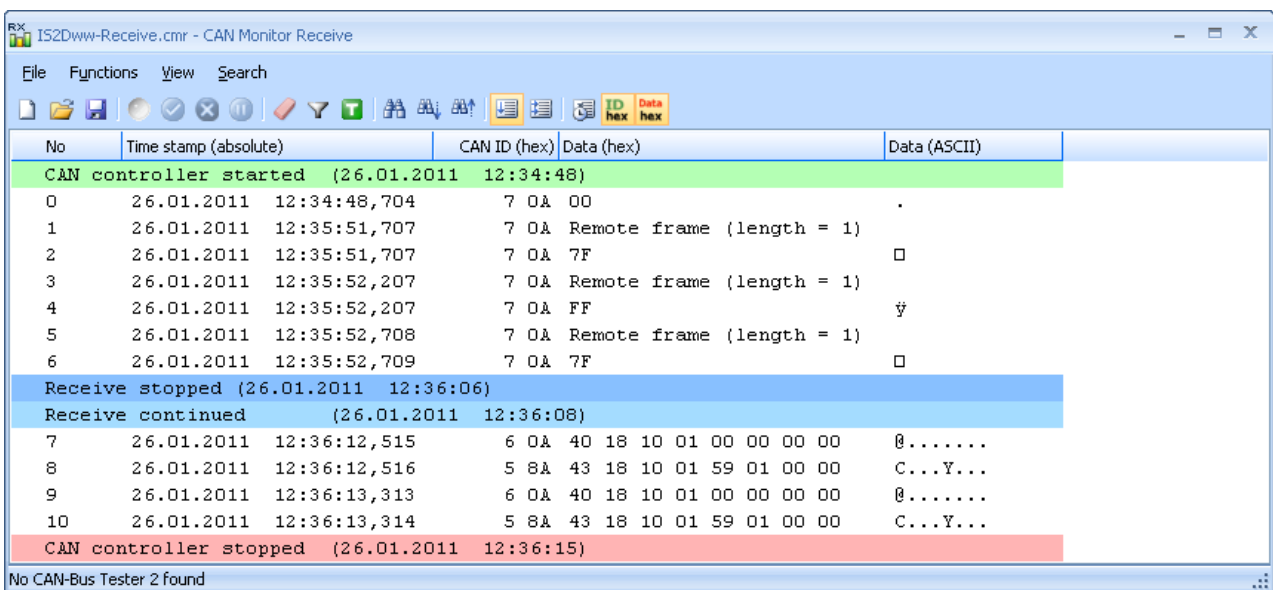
RX
IS2Dww-Receive.cmr - CAN Monitor Receive

File Functions View Search

ID hex Data hex

| No | Time stamp (absolute) | CAN ID (hex) | Data (hex) | Data (ASCII) |
|---|---|---|---|---|
| CAN controller started (26.01.2011 12:34:48) | | | | |
| 0 | 26.01.2011 12:34:48,704 | 7 0A | 00 | . |
| 1 | 26.01.2011 12:35:51,707 | 7 0A | Remote frame (length = 1) | |
| 2 | 26.01.2011 12:35:51,707 | 7 0A | 7F | □ |
| 3 | 26.01.2011 12:35:52,207 | 7 0A | Remote frame (length = 1) | |
| 4 | 26.01.2011 12:35:52,207 | 7 0A | FF | ÿ |
| 5 | 26.01.2011 12:35:52,708 | 7 0A | Remote frame (length = 1) | |
| 6 | 26.01.2011 12:35:52,709 | 7 0A | 7F | □ |
| Receive stopped (26.01.2011 12:36:06) | | | | |
| Receive continued (26.01.2011 12:36:08) | | | | |
| 7 | 26.01.2011 12:36:12,515 | 6 0A | 40 18 10 01 00 00 00 00 | @....... |
| 8 | 26.01.2011 12:36:12,516 | 5 8A | 43 18 10 01 59 01 00 00 | C...Y... |
| 9 | 26.01.2011 12:36:13,313 | 6 0A | 40 18 10 01 00 00 00 00 | @....... |
| 10 | 26.01.2011 12:36:13,314 | 5 8A | 43 18 10 01 59 01 00 00 | C...Y... |
| CAN controller stopped (26.01.2011 12:36:15) | | | | |

No CAN-Bus Tester 2 found